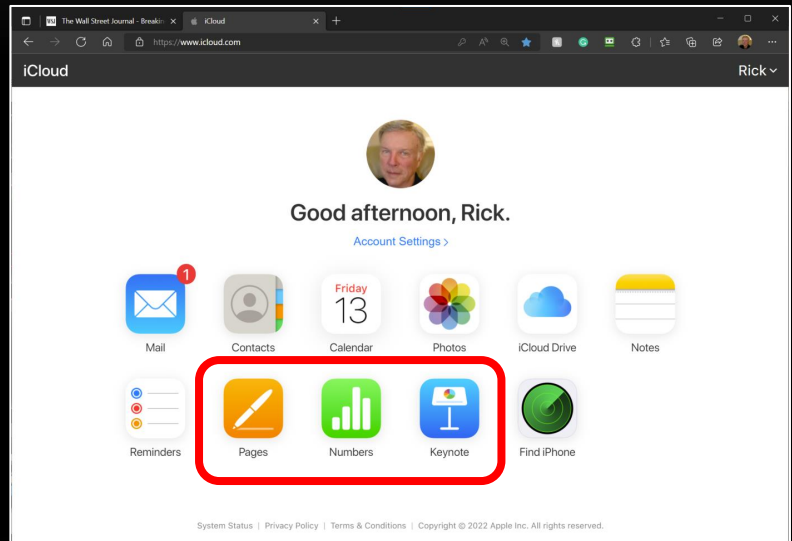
WSJ The Wall Street Journal - Breakin
iCloud
https://www.icloud.com

iCloud
Rick

Good afternoon, Rick.
Account Settings >

1
Mail
Contacts
Friday 13
Calendar
Photos
iCloud Drive
Notes
Reminders
Pages
Numbers
Keynote
Find iPhone

System Status | Privacy Policy | Terms & Conditions | Copyright © 2022 Apple Inc. All rights reserved.